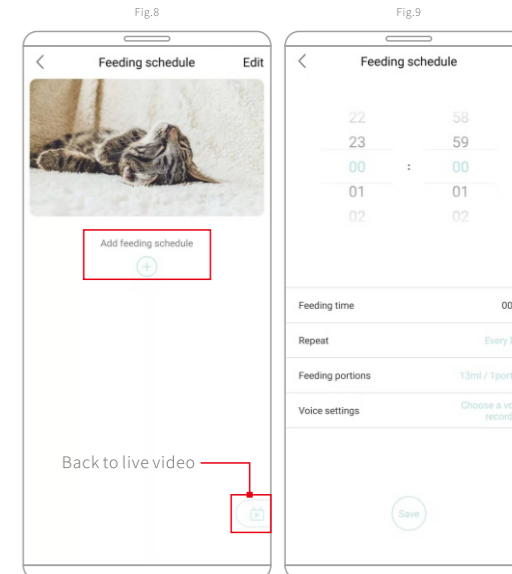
Fig.8

Feeding schedule

Edit

Add feeding schedule

Back to live video

Fig.9

Feeding schedule

22
23
00
01
02

:

58
59
00
01
02

Feeding time

00

Repeat

Every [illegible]

Feeding portions

13ml / 1port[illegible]

Voice settings

Choose a vo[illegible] record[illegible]

Save